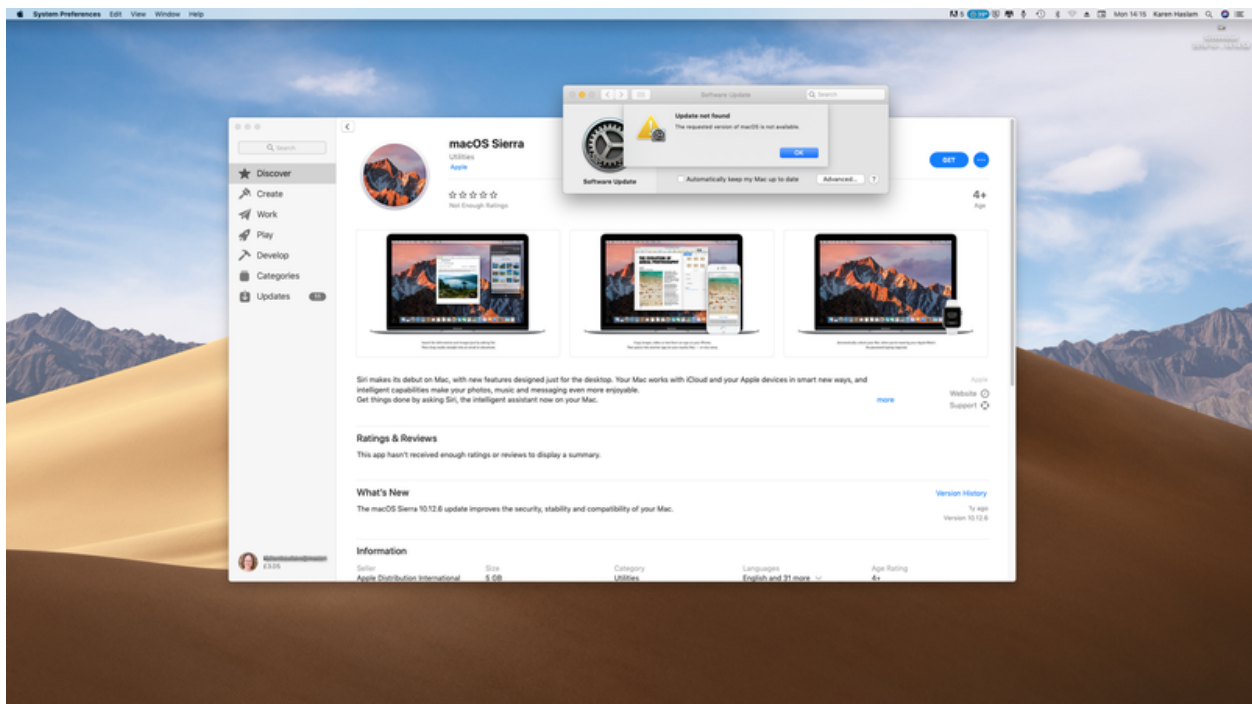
System Preferences Edit View Window Help

Mon 14:15 Karen Haslam

Search

Discover
Create
Work
Play
Develop
Categories
Updates

£3.06

macOS Sierra
Utilities
Apple

☆☆☆☆☆
Not Enough Ratings

GET

4+
Age

Software Update

Search

Update not found
The requested version of macOS is not available.

OK

Software Update

Automatically keep my Mac up to date

Advanced...

?

Siri makes its debut on Mac, with new features designed just for the desktop. Your Mac works with iCloud and your Apple devices in smart new ways, and intelligent capabilities make your photos, music and messaging even more enjoyable.
Get things done by asking Siri, the intelligent assistant now on your Mac.

more

Apple
Website
Support

Ratings & Reviews
This app hasn't received enough ratings or reviews to display a summary.

What's New
Version History
The macOS Sierra 10.12.6 update improves the security, stability and compatibility of your Mac.
1y ago
Version 10.12.6

Information

| Seller | Size | Category | Languages | Age Rating |
|---|---|---|---|---|
| Apple Distribution International | 5 GB | Utilities | English and 31 more | 4+ |